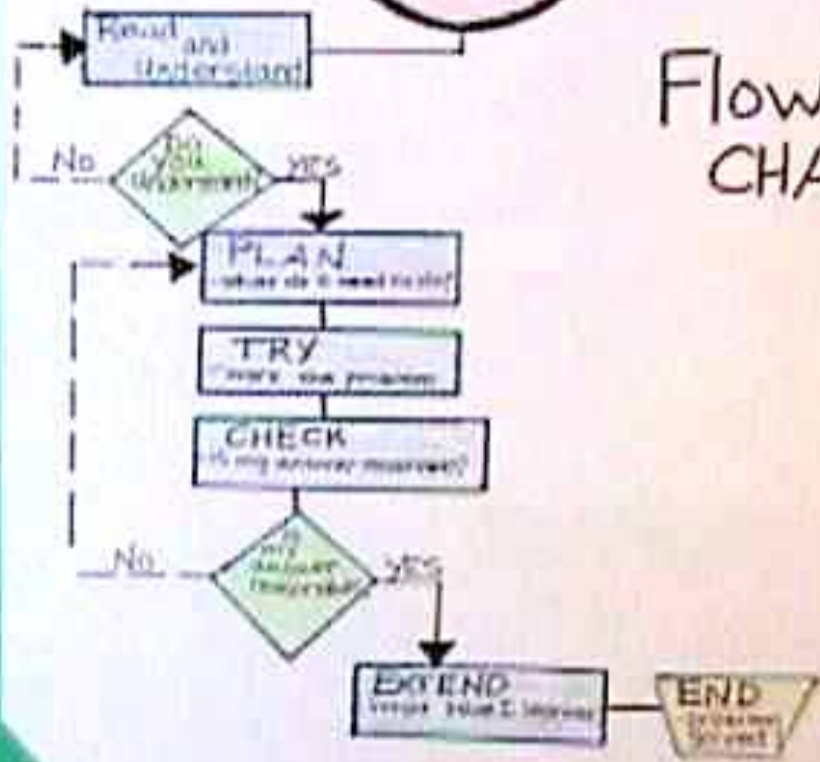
Read and Understand

Flow
CHA

No

Do you understand?

YES

PLAN
what do I need to do?

TRY
work the problem

CHECK
is my answer reasonable?

No

Is my answer reasonable?

YES

EXTEND
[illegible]

END
problem solved